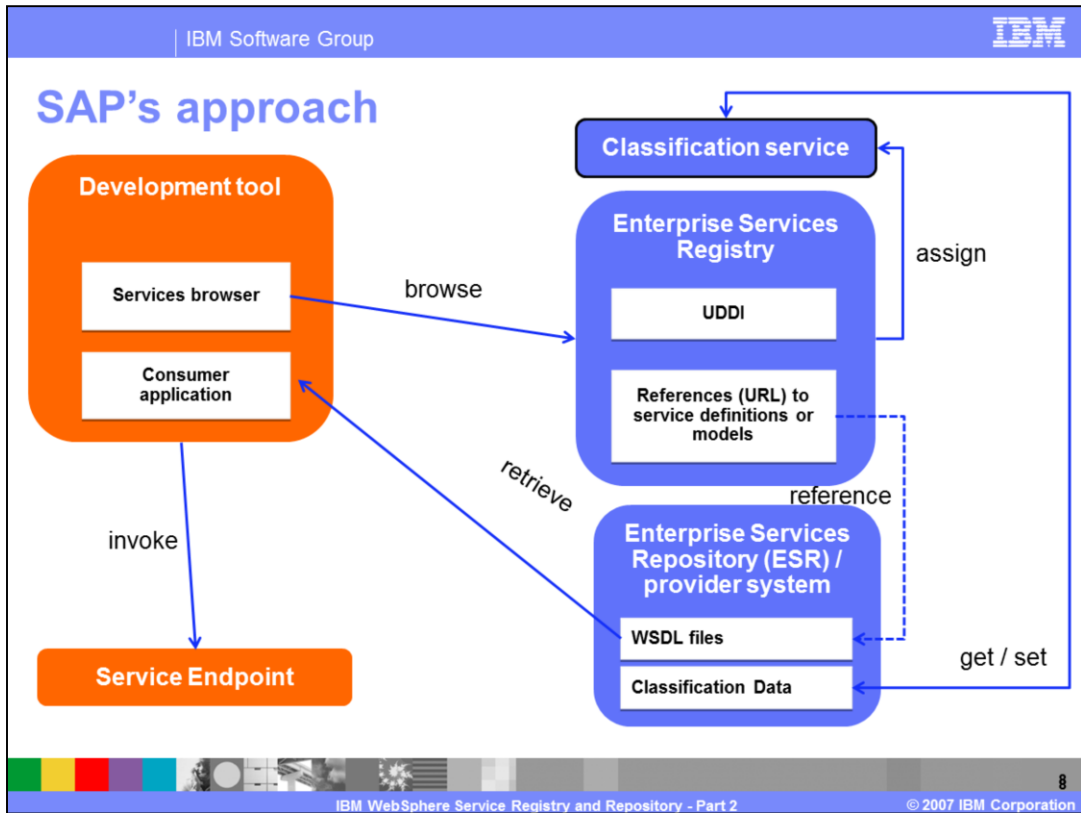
IBM Software Group

IBM

SAP's approach

Classification service

Development tool

Services browser

Consumer application

browse

Enterprise Services Registry

UDDI

References (URL) to service definitions or models

assign

retrieve

reference

invoke

Enterprise Services Repository (ESR) / provider system

WSDL files

Classification Data

get / set

Service Endpoint

8

IBM WebSphere Service Registry and Repository - Part 2

© 2007 IBM Corporation